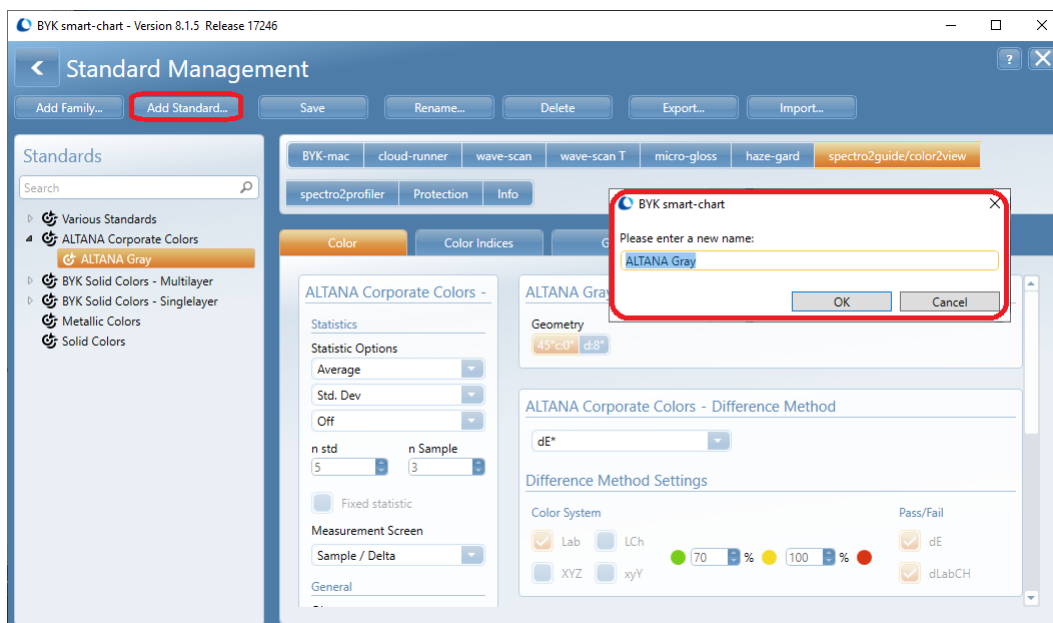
BYK smart-chart - Version 8.1.5 Release 17246

Standard Management

?

Add Family... Add Standard... Save Rename... Delete Export... Import...

Standards

Search

Various Standards
ALTANA Corporate Colors
ALTANA Gray
BYK Solid Colors - Multilayer
BYK Solid Colors - Singlelayer
Metallic Colors
Solid Colors

BYK-mac cloud-runner wave-scan wave-scan T micro-gloss haze-gard spectro2guide/color2view

spectro2profiler Protection Info

Color Color Indices G

ALTANA Corporate Colors -

Statistics

Statistic Options

Average

Std. Dev

Off

n std 5

n Sample 3

Fixed statistic

Measurement Screen

Sample / Delta

General

ALTANA Gray

Geometry

45°c0° d:8°

ALTANA Corporate Colors - Difference Method

dE*

Difference Method Settings

Color System

Lab LCh

XYZ xyY

70 % 100 %

Pass/Fail

dE

dLabCH

BYK smart-chart

Please enter a new name:

ALTANA Gray

OK Cancel